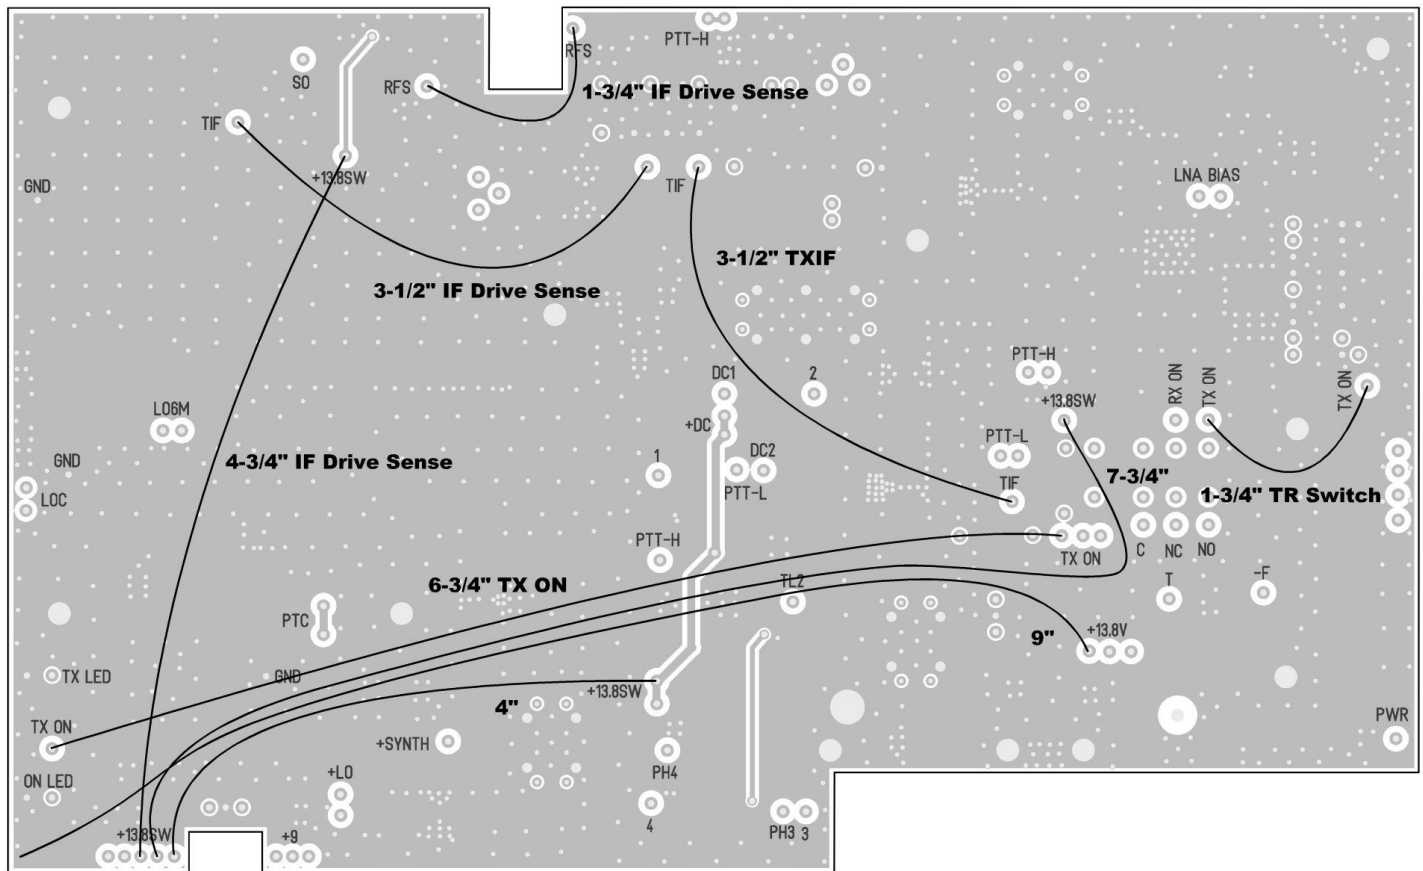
RFS
PTT-H
SO
RFS
1-3/4" IF Drive Sense
TIF
+13.8SW
TIF
GND
LNA BIAS
3-1/2" TXIF
3-1/2" IF Drive Sense
PTT-H
DC1
2
L06M
+13.8SW
RX ON
TX ON
TX ON
+DC
PTT-L
GND
4-3/4" IF Drive Sense
1
DC2
7-3/4"
LOC
PTT-L
TIF
1-3/4" TR Switch
PTT-H
TX ON
C
NC
NO
6-3/4" TX ON
TL2
T
-F
PTC
+13.8V
9"
TX LED
GND
4"
+13.8SW
TX ON
+SYNTH
PWR
PH4
ON LED
+LO
4
PH3
3
+13.8SW
+9